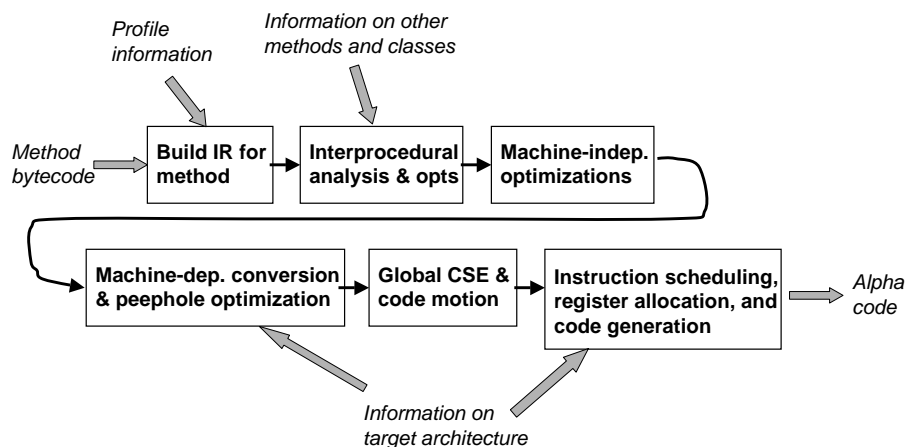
Profile information

Information on other methods and classes

Method bytecode

Build IR for method

Interprocedural analysis & opts

Machine-indep. optimizations

Machine-dep. conversion & peephole optimization

Global CSE & code motion

Instruction scheduling, register allocation, and code generation

Alpha code

Information on target architecture